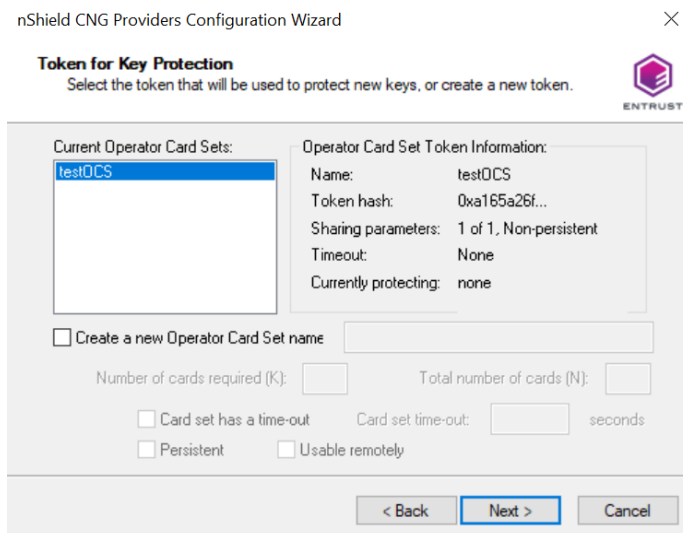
nShield CNG Providers Configuration Wizard

Token for Key Protection
Select the token that will be used to protect new keys, or create a new token.

ENTRUST

Current Operator Card Sets:
testOCS

Operator Card Set Token Information:

| | |
|---|---|
| Name: | testOCS |
| Token hash: | 0xa165a26f... |
| Sharing parameters: | 1 of 1, Non-persistent |
| Timeout: | None |
| Currently protecting: | none |

Create a new Operator Card Set name

Number of cards required (K):
Total number of cards (N):

Card set has a time-out
Card set time-out:
seconds

Persistent
Usable remotely

< Back
Next >
Cancel